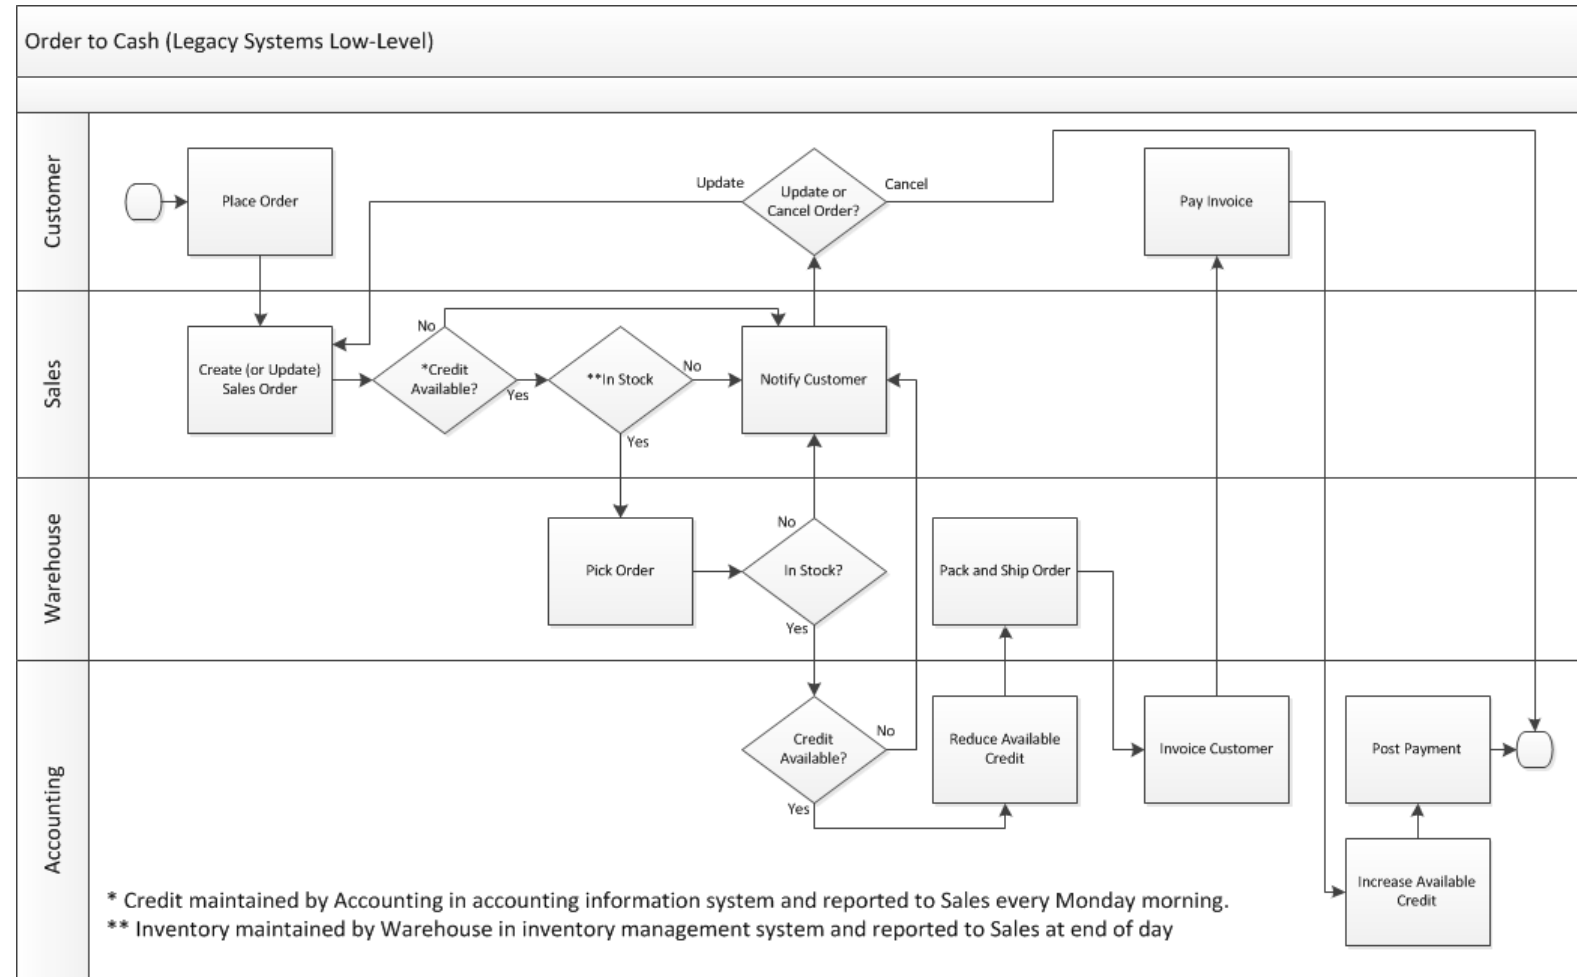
Order to Cash (Legacy Systems Low-Level)

Customer

Place Order

Update

Update or Cancel Order?

Cancel

Pay Invoice

Sales

Create (or Update) Sales Order

No

*Credit Available?

Yes

**In Stock

No

Yes

Notify Customer

Warehouse

Pick Order

No

In Stock?

Yes

Pack and Ship Order

Accounting

Credit Available?

No

Yes

Reduce Available Credit

Invoice Customer

Post Payment

Increase Available Credit

* Credit maintained by Accounting in accounting information system and reported to Sales every Monday morning.
** Inventory maintained by Warehouse in inventory management system and reported to Sales at end of day